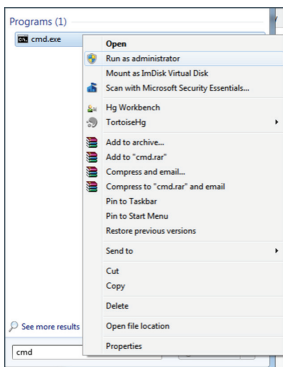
Programs (1)

cmd.exe

Open
Run as administrator
Mount as ImDisk Virtual Disk
Scan with Microsoft Security Essentials...
Hg Workbench
TortoiseHg
Add to archive...
Add to "cmd.rar"
Compress and email...
Compress to "cmd.rar" and email
Pin to Taskbar
Pin to Start Menu
Restore previous versions
Send to
Cut
Copy
Delete
Open file location
Properties

See more results

cmd